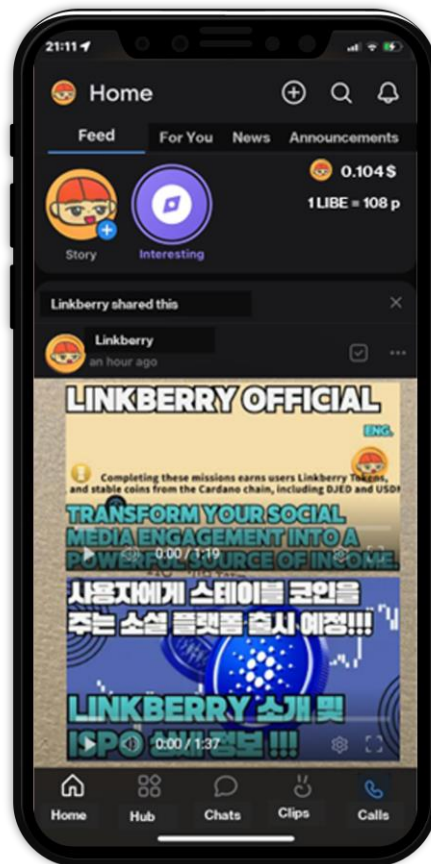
21:11

Home

Feed For You News Announcements

0.104 $

1 LIBE = 108 p

Story Interesting

Linkberry shared this

Linkberry
an hour ago

LINKBERRY OFFICIAL

ENG.

Completing these missions earns users Linkberry Tokens, and stable coins from the Cardano chain, including DJED and USD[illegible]

TRANSFORM YOUR SOCIAL MEDIA ENGAGEMENT INTO A POWERFUL SOURCE OF INCOME.

0:00 / 1:19

사용자에게 스테이블 코인을 주는 소셜 플랫폼 출시 예정!!!

LINKBERRY 소개 및 ISPO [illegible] !!!

0:00 / 1:37

Home Hub Chats Clips Calls